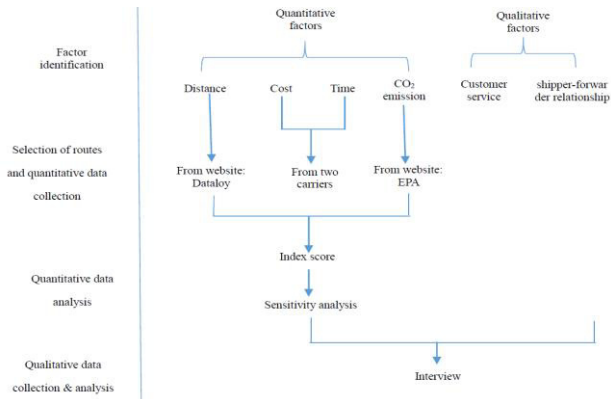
Factor identification

Selection of routes and quantitative data collection

Quantitative data analysis

Qualitative data collection & analysis

Quantitative factors

Distance

Cost

Time

$CO_2$ emission

Qualitative factors

Customer service

shipper-forwarder relationship

From website: Dataloy

From two carriers

From website: EPA

Index score

Sensitivity analysis

Interview